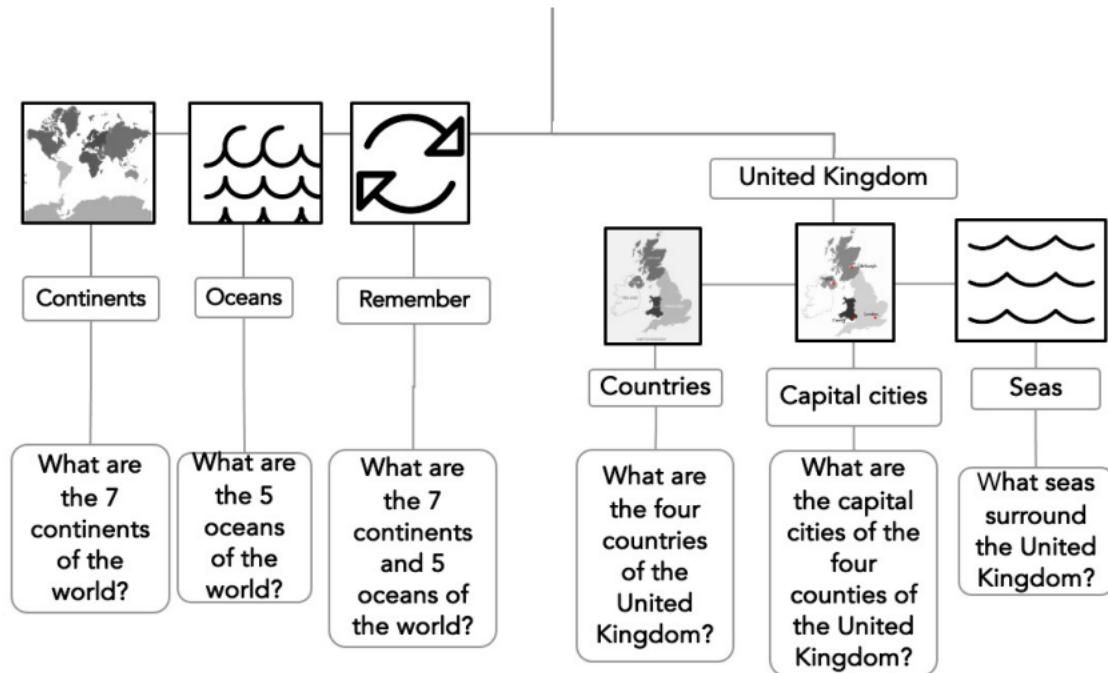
United Kingdom

Continents

Oceans

Remember

Countries

Capital cities

Seas

What are the 7 continents of the world?

What are the 5 oceans of the world?

What are the 7 continents and 5 oceans of the world?

What are the four countries of the United Kingdom?

What are the capital cities of the four counties of the United Kingdom?

What seas surround the United Kingdom?